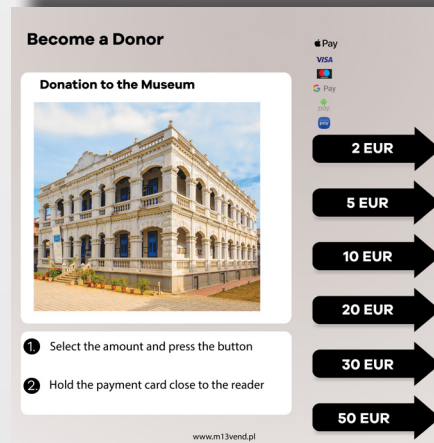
Become a Donor

Donation to the Museum

1. Select the amount and press the button

2. Hold the payment card close to the reader

Pay
VISA
G Pay
pay

2 EUR
5 EUR
10 EUR
20 EUR
30 EUR
50 EUR

www.m13vend.pl